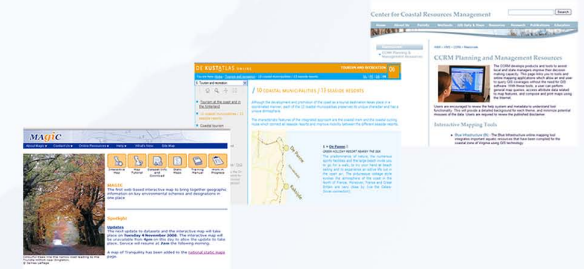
Center for Coastal Resources Management

CCRM Planning and Management Resources

Intercative Mapping Tools

DE EUSTATIUS

10 COASTAL MUNICIPALITIES / 13 SEASIDE RESORTS

MAGiC

MAGIC

Spotlight

Updates